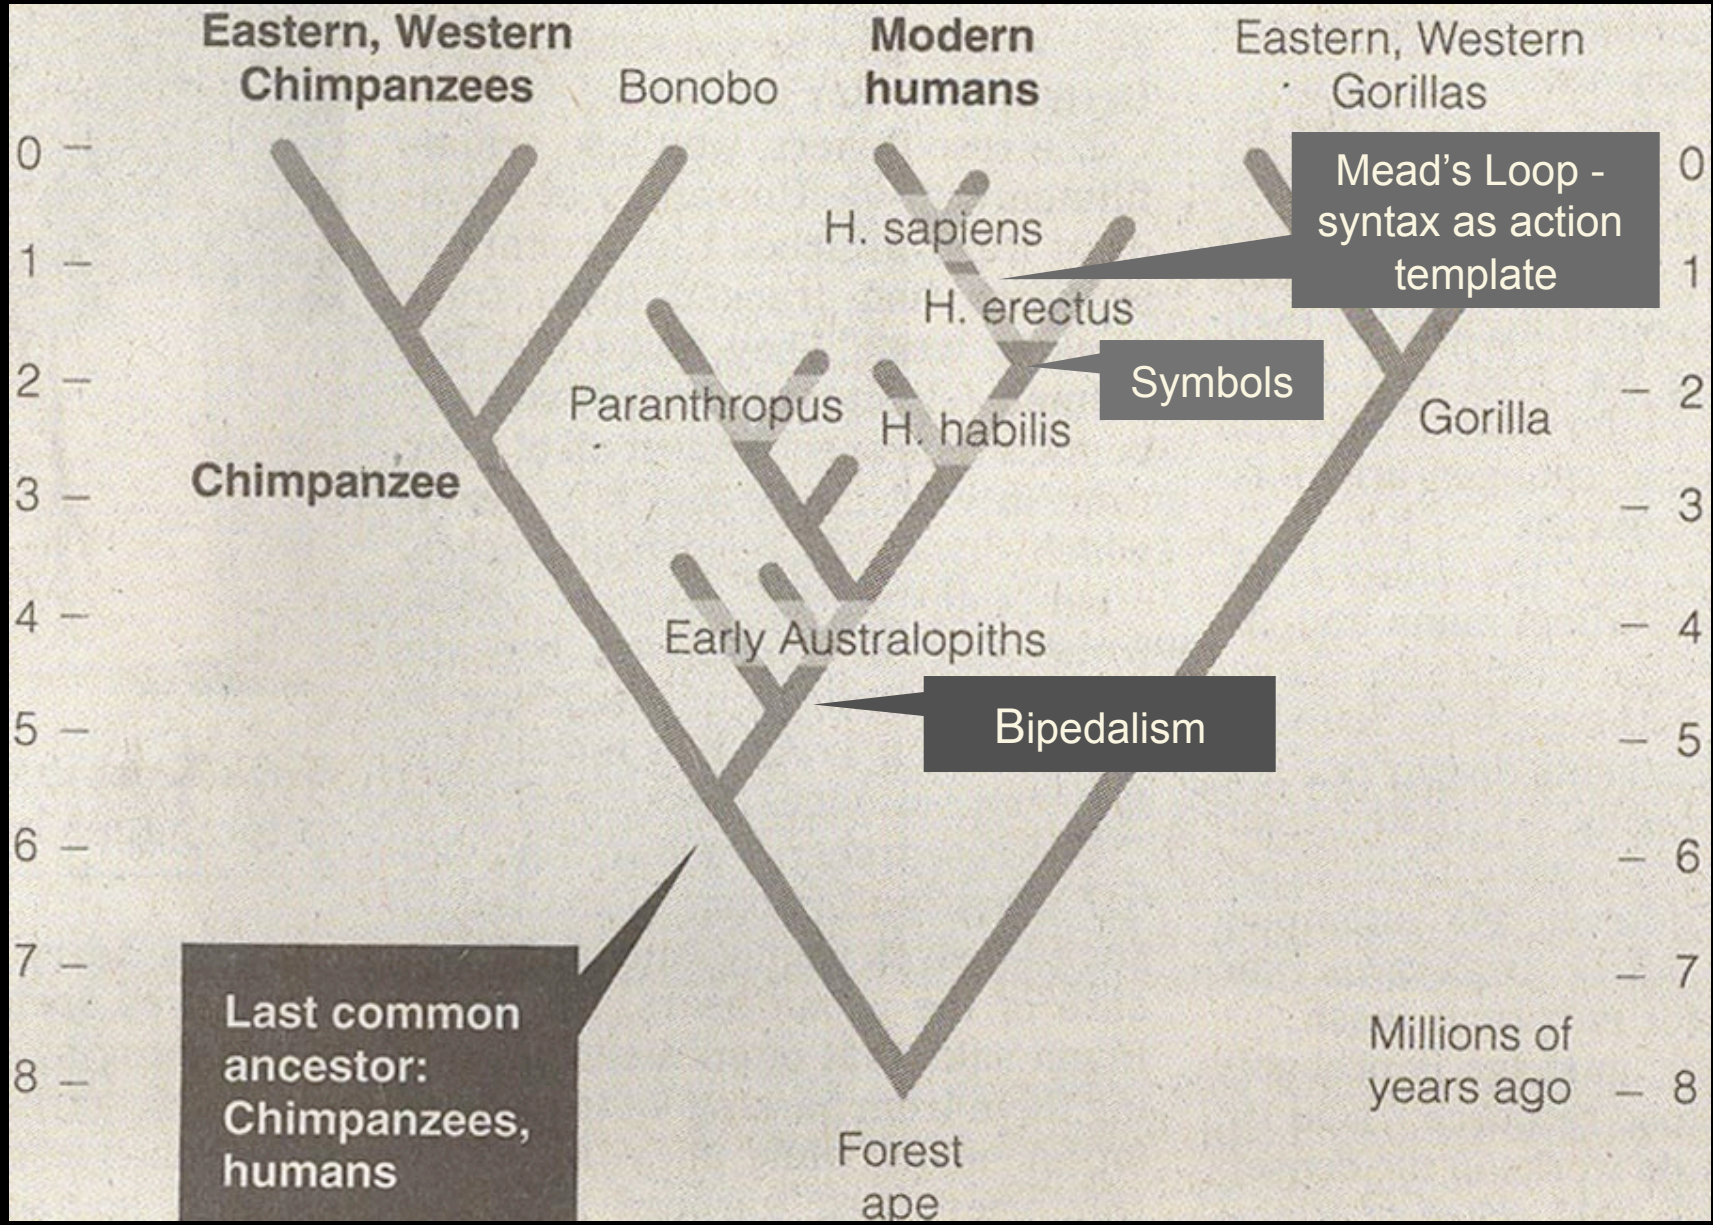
Eastern, Western Chimpanzees

Bonobo

Modern humans

Eastern, Western Gorillas

Mead's Loop - syntax as action template

0
1
2
3
4
5
6
7
8

H. sapiens

H. erectus

Symbols

Paranthropus

H. habilis

Gorilla

Chimpanzee

Early Australopiths

Bipedalism

Last common ancestor: Chimpanzees, humans

Forest ape

Millions of years ago

0
1
2
3
4
5
6
7
8